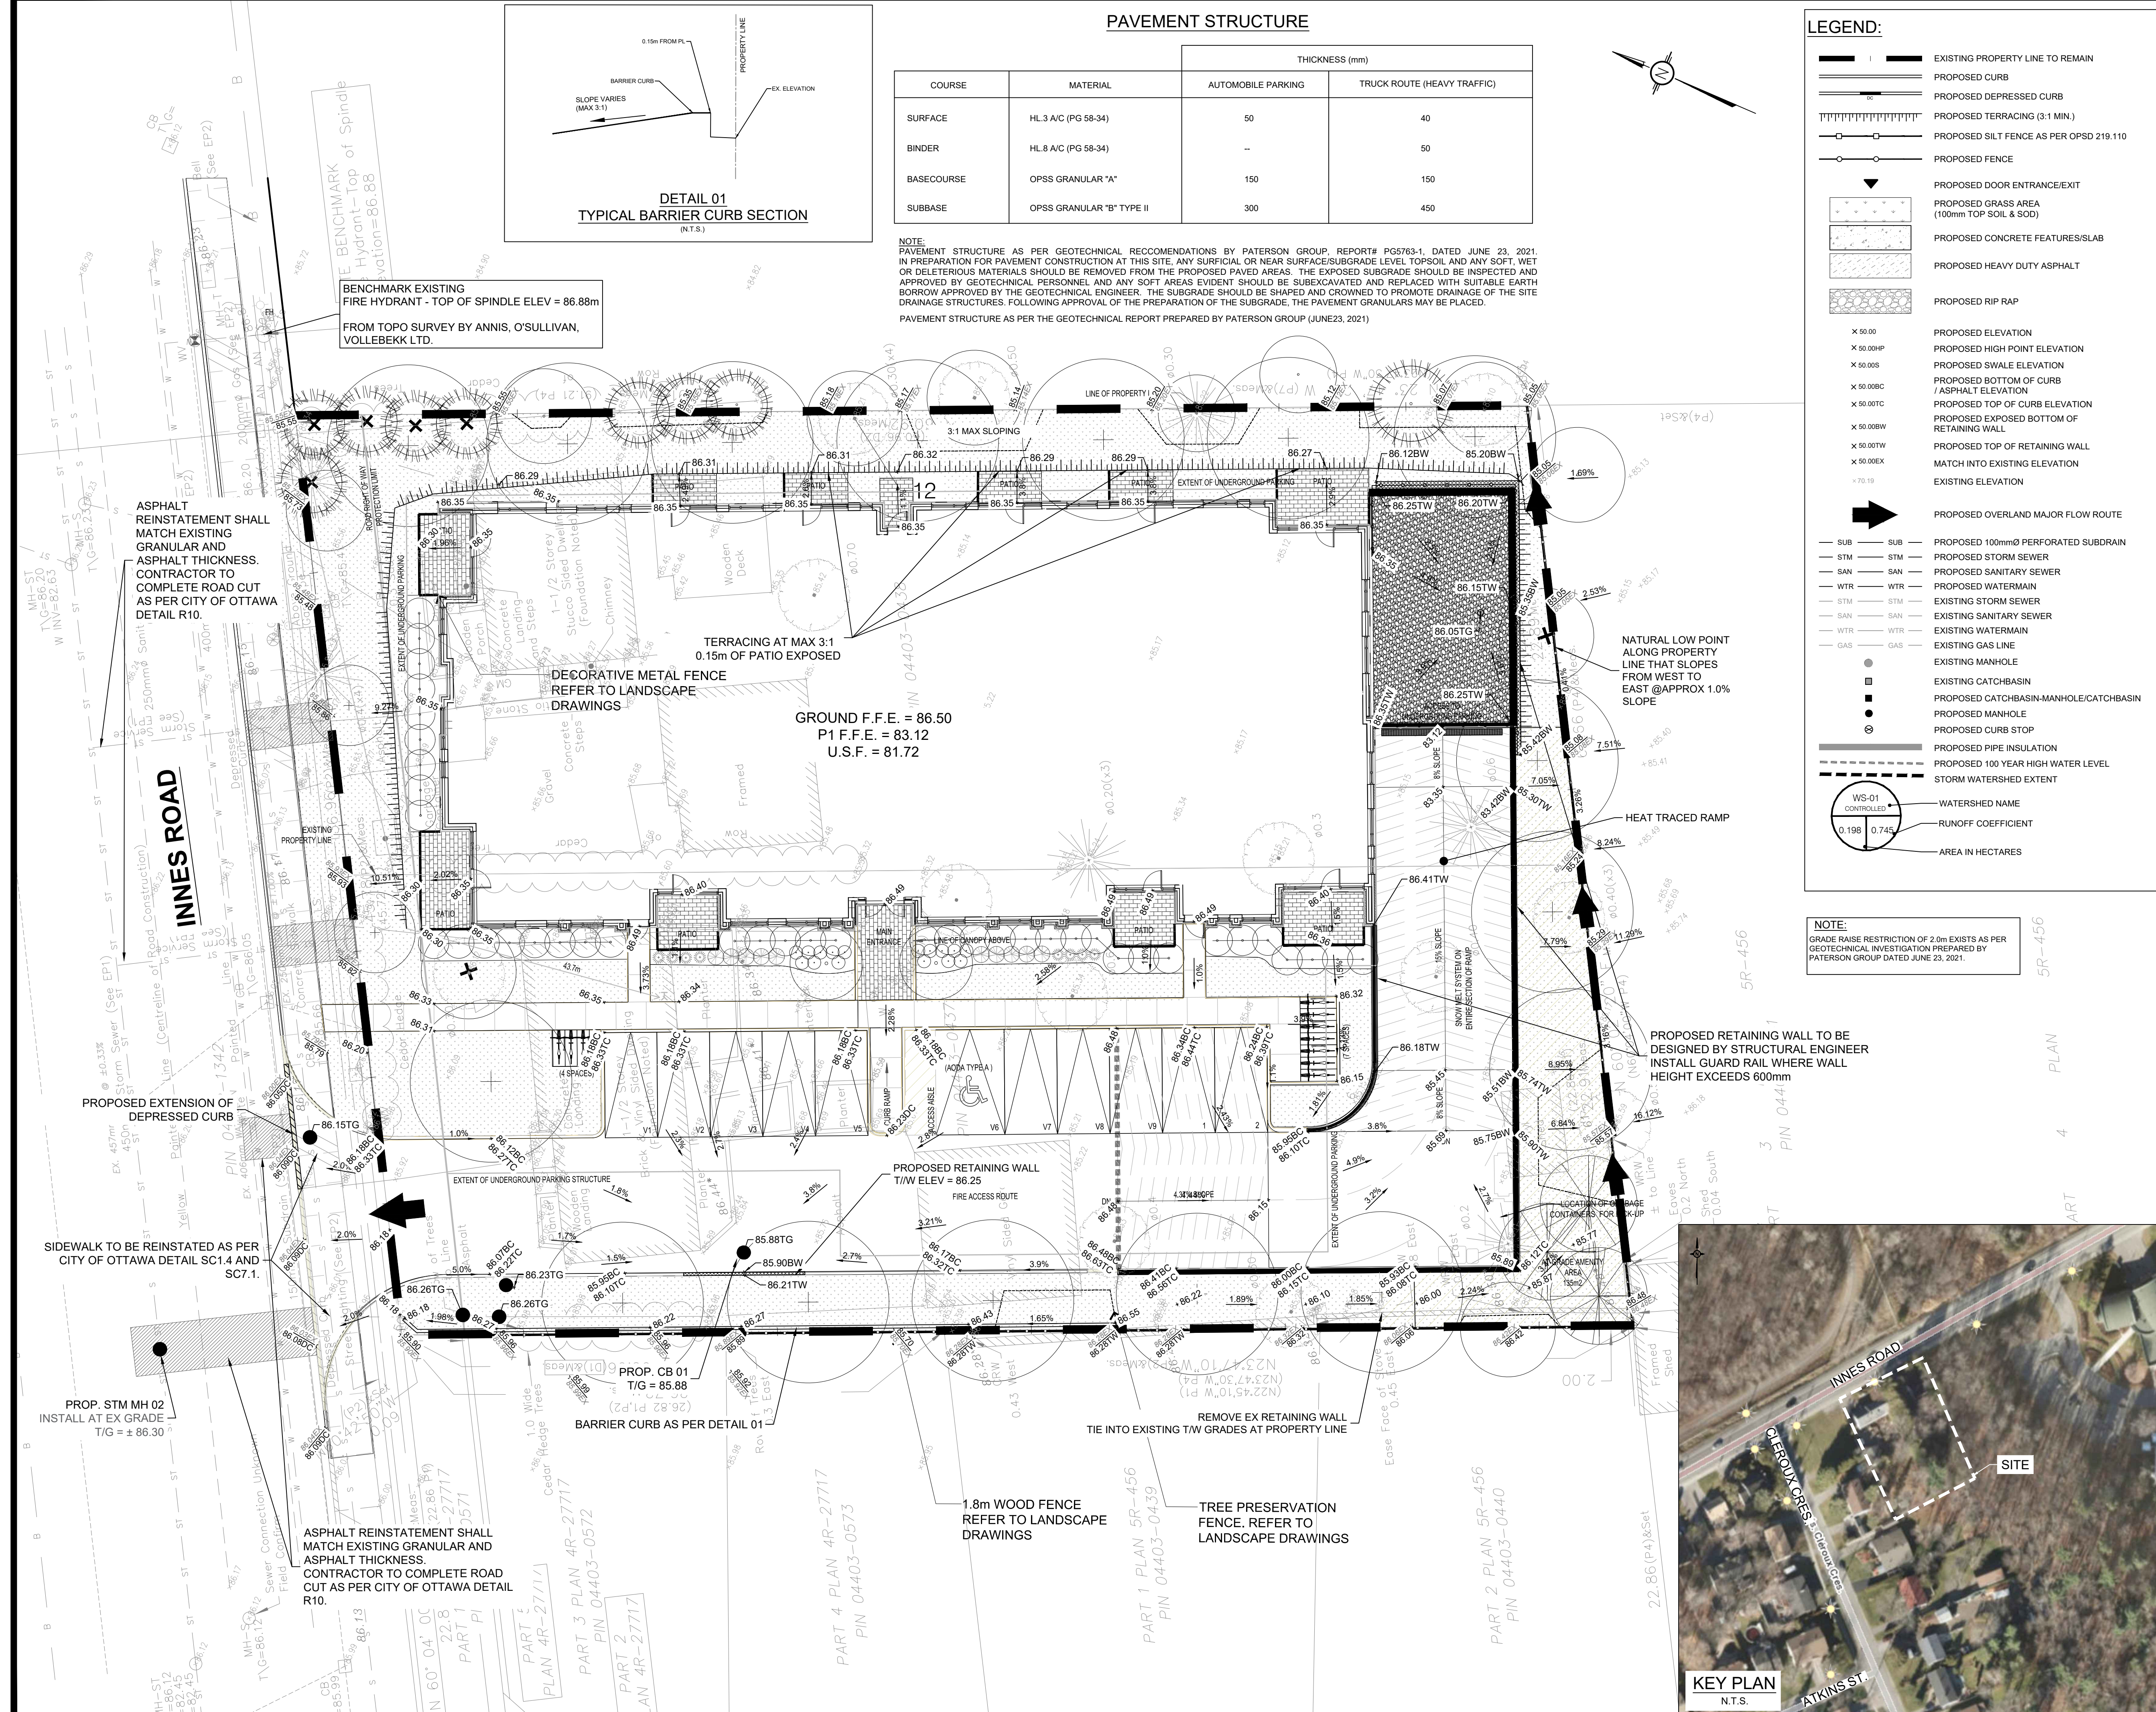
PAVEMENT STRUCTURE

| COURSE | MATERIAL | THICKNESS (mm) AUTOMOBILE PARKING | THICKNESS (mm) TRUCK ROUTE (HEAVY TRAFFIC) |
|---|---|---|---|
| SURFACE | HL.3 A/C (PG 58-34) | 50 | 40 |
| BINDER | HL.8 A/C (PG 58-34) | -- | 50 |
| BASECOURSE | OPSS GRANULAR "A" | 150 | 150 |
| SUBBASE | OPSS GRANULAR "B" TYPE II | 300 | 450 |

NOTE:
PAVEMENT STRUCTURE AS PER GEOTECHNICAL RECCOMENDATIONS BY PATERSON GROUP, REPORT# PG5763-1, DATED JUNE 23, 2021. IN PREPARATION FOR PAVEMENT CONSTRUCTION AT THIS SITE, ANY SURFICIAL OR NEAR SURFACE/SUBGRADE LEVEL TOPSOIL AND ANY SOFT, WET OR DELETERIOUS MATERIALS SHOULD BE REMOVED FROM THE PROPOSED PAVED AREAS. THE EXPOSED SUBGRADE SHOULD BE INSPECTED AND APPROVED BY GEOTECHNICAL PERSONNEL AND ANY SOFT AREAS EVIDENT SHOULD BE SUBEXCAVATED AND REPLACED WITH SUITABLE EARTH BORROW APPROVED BY THE GEOTECHNICAL ENGINEER. THE SUBGRADE SHOULD BE SHAPED AND CROWNED TO PROMOTE DRAINAGE OF THE SITE DRAINAGE STRUCTURES. FOLLOWING APPROVAL OF THE PREPARATION OF THE SUBGRADE, THE PAVEMENT GRANULARS MAY BE PLACED.

PAVEMENT STRUCTURE AS PER THE GEOTECHNICAL REPORT PREPARED BY PATERSON GROUP (JUNE23, 2021)

0.15m FROM PL
PROPERTY LINE
BARRIER CURB
EX. ELEVATION
SLOPE VARIES (MAX 3:1)
DETAIL 01
TYPICAL BARRIER CURB SECTION
(N.T.S.)

LEGEND:
EXISTING PROPERTY LINE TO REMAIN
PROPOSED CURB
PROPOSED DEPRESSED CURB
PROPOSED TERRACING (3:1 MIN.)
PROPOSED SILT FENCE AS PER OPSD 219.110
PROPOSED FENCE
PROPOSED DOOR ENTRANCE/EXIT
PROPOSED GRASS AREA (100mm TOP SOIL & SOD)
PROPOSED CONCRETE FEATURES/SLAB
PROPOSED HEAVY DUTY ASPHALT
PROPOSED RIP RAP
50.00 PROPOSED ELEVATION
50.00HP PROPOSED HIGH POINT ELEVATION
50.00S PROPOSED SWALE ELEVATION
50.00BC PROPOSED BOTTOM OF CURB / ASPHALT ELEVATION
50.00TC PROPOSED TOP OF CURB ELEVATION
50.00BW PROPOSED EXPOSED BOTTOM OF RETAINING WALL
50.00TW PROPOSED TOP OF RETAINING WALL
50.00EX MATCH INTO EXISTING ELEVATION
70.19 EXISTING ELEVATION
PROPOSED OVERLAND MAJOR FLOW ROUTE
SUB PROPOSED 100mmØ PERFORATED SUBDRAIN
STM PROPOSED STORM SEWER
SAN PROPOSED SANITARY SEWER
WTR PROPOSED WATERMAIN
STM EXISTING STORM SEWER
SAN EXISTING SANITARY SEWER
WTR EXISTING WATERMAIN
GAS EXISTING GAS LINE
EXISTING MANHOLE
EXISTING CATCHBASIN
PROPOSED CATCHBASIN-MANHOLE/CATCHBASIN
PROPOSED MANHOLE
PROPOSED CURB STOP
PROPOSED PIPE INSULATION
PROPOSED 100 YEAR HIGH WATER LEVEL
STORM WATERSHED EXTENT
WS-01 CONTROLLED 0.198 0.745
WATERSHED NAME
RUNOFF COEFFICIENT
AREA IN HECTARES

NOTE:
GRADE RAISE RESTRICTION OF 2.0m EXISTS AS PER GEOTECHNICAL INVESTIGATION PREPARED BY PATERSON GROUP DATED JUNE 23, 2021.

BENCHMARK EXISTING
FIRE HYDRANT - TOP OF SPINDLE ELEV = 86.88m

FROM TOPO SURVEY BY ANNIS, O'SULLIVAN, VOLLEBEKK LTD.

ASPHALT REINSTATEMENT SHALL MATCH EXISTING GRANULAR AND ASPHALT THICKNESS. CONTRACTOR TO COMPLETE ROAD CUT AS PER CITY OF OTTAWA DETAIL R10.

INNES ROAD

TERRACING AT MAX 3:1
0.15m OF PATIO EXPOSED

DECORATIVE METAL FENCE REFER TO LANDSCAPE DRAWINGS

GROUND F.F.E. = 86.50
P1 F.F.E. = 83.12
U.S.F. = 81.72

NATURAL LOW POINT ALONG PROPERTY LINE THAT SLOPES FROM WEST TO EAST @APPROX 1.0% SLOPE

HEAT TRACED RAMP

PROPOSED RETAINING WALL TO BE DESIGNED BY STRUCTURAL ENGINEER INSTALL GUARD RAIL WHERE WALL HEIGHT EXCEEDS 600mm

PROPOSED EXTENSION OF DEPRESSED CURB

SIDEWALK TO BE REINSTATED AS PER CITY OF OTTAWA DETAIL SC1.4 AND SC7.1.

PROP. STM MH 02
INSTALL AT EX GRADE
T/G = ± 86.30

PROPOSED RETAINING WALL
T/W ELEV = 86.25

FIRE ACCESS ROUTE

EXTENT OF UNDERGROUND PARKING STRUCTURE

PROP. CB 01
T/G = 85.88

BARRIER CURB AS PER DETAIL 01

REMOVE EX RETAINING WALL
TIE INTO EXISTING T/W GRADES AT PROPERTY LINE

1.8m WOOD FENCE REFER TO LANDSCAPE DRAWINGS

TREE PRESERVATION FENCE. REFER TO LANDSCAPE DRAWINGS

ASPHALT REINSTATEMENT SHALL MATCH EXISTING GRANULAR AND ASPHALT THICKNESS. CONTRACTOR TO COMPLETE ROAD CUT AS PER CITY OF OTTAWA DETAIL R10.

3:1 MAX SLOPING
LINE OF PROPERTY
EXTENT OF UNDERGROUND PARKING
PATIO
MAIN ENTRANCE
LINE OF CANOPY ABOVE
(AODA TYPE A)
ACCESS AISLE
CURB RAMP
(4 SPACES)
EXISTING PROPERTY LINE
SNOW MELT SYSTEM ON ENTIRE SECTION OF RAMP
15% SLOPE
8% SLOPE
LOCATION OF GARBAGE CONTAINERS FOR PICK-UP
GRADE AMENITY AREA 135m2
V1 V2 V3 V4 V5 V6 V7 V8 V9 1 2

86.31 86.32 86.29 86.29 86.27 86.12BW 85.20BW 86.35 86.25TW 86.20TW 86.15TW 86.05TG 86.25TW 86.41TW 86.40 86.49 86.32 86.18TW 86.15 85.95BC 86.10TC 86.15TG 86.18BC 86.33TC 85.88TG 85.90BW 86.21TW 86.23TG 86.26TG 86.22 86.27 86.43 86.55 86.00 86.48 85.77 85.89 86.12TC 85.75BW 85.90TW 85.51BW 85.74TW 85.42BW 85.30TW 83.42BW 83.35 83.12 85.45 85.69 1.69% 2.53% 7.51% 7.05% 8.24% 11.29% 7.79% 8.95% 6.84% 16.12% 9.27% 10.51% 2.02% 1.96% 2.58% 1.0% 3.8% 4.9% 3.2% 2.7% 3.9% 1.89% 1.85% 2.24% 1.65% 1.98% 5.0% 1.5% 1.7% 1.8% 3.21% 2.0%

KEY PLAN
N.T.S.
INNES ROAD
CLEROUX CRES
ATKINS ST.
SITE